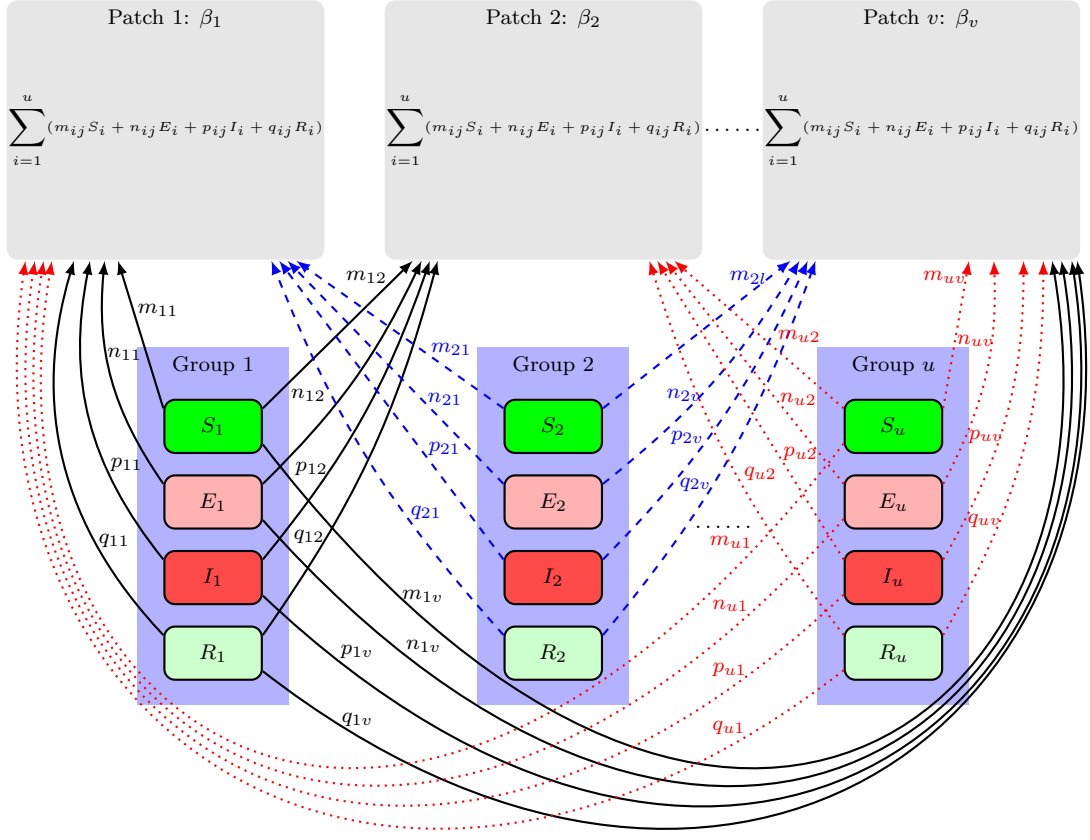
Patch 1: $\beta_1$

$\sum_{i=1}^{u}(m_{ij}S_i + n_{ij}E_i + p_{ij}I_i + q_{ij}R_i)$

Patch 2: $\beta_2$

$\sum_{i=1}^{u}(m_{ij}S_i + n_{ij}E_i + p_{ij}I_i + q_{ij}R_i)$ ......

Patch $v$: $\beta_v$

$\sum_{i=1}^{u}(m_{ij}S_i + n_{ij}E_i + p_{ij}I_i + q_{ij}R_i)$

$m_{11}$ $n_{11}$ $p_{11}$ $q_{11}$

$m_{12}$ $n_{12}$ $p_{12}$ $q_{12}$

Group 1

$S_1$

$E_1$

$I_1$

$R_1$

$m_{1v}$ $n_{1v}$ $p_{1v}$ $q_{1v}$

$m_{21}$ $n_{21}$ $p_{21}$ $q_{21}$

Group 2

$S_2$

$E_2$

$I_2$

$R_2$

$m_{2l}$ $n_{2v}$ $p_{2v}$ $q_{2v}$

......

$m_{u2}$ $n_{u2}$ $p_{u2}$ $q_{u2}$

$m_{u1}$ $n_{u1}$ $p_{u1}$ $q_{u1}$

Group $u$

$S_u$

$E_u$

$I_u$

$R_u$

$m_{uv}$ $n_{uv}$ $p_{uv}$ $q_{uv}$